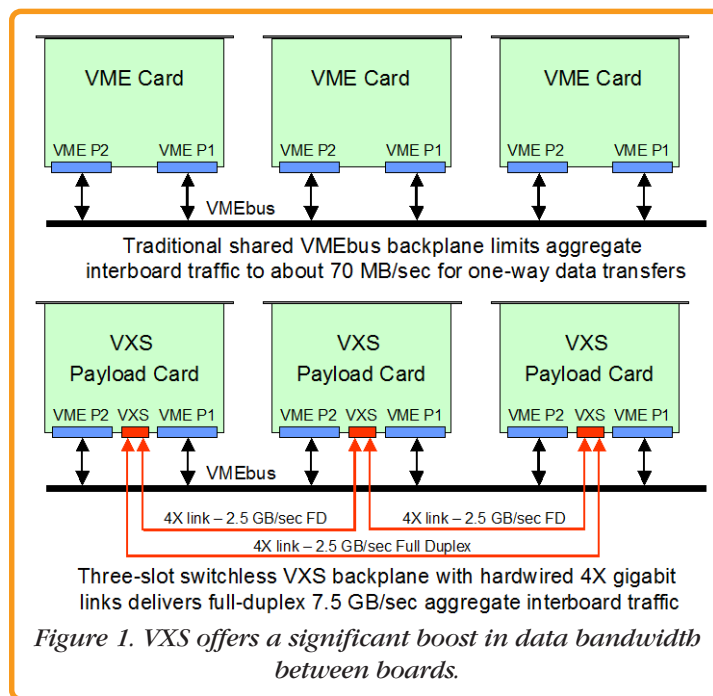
VME Card

VME P2 VME P1

VME Card

VME P2 VME P1

VME Card

VME P2 VME P1

VMEbus

Traditional shared VMEbus backplane limits aggregate interboard traffic to about 70 MB/sec for one-way data transfers

VXS Payload Card

VME P2 VXS VME P1

VXS Payload Card

VME P2 VXS VME P1

VXS Payload Card

VME P2 VXS VME P1

VMEbus

4X link – 2.5 GB/sec FD

4X link – 2.5 GB/sec FD

4X link – 2.5 GB/sec Full Duplex

Three-slot switchless VXS backplane with hardwired 4X gigabit links delivers full-duplex 7.5 GB/sec aggregate interboard traffic

Figure 1. VXS offers a significant boost in data bandwidth between boards.